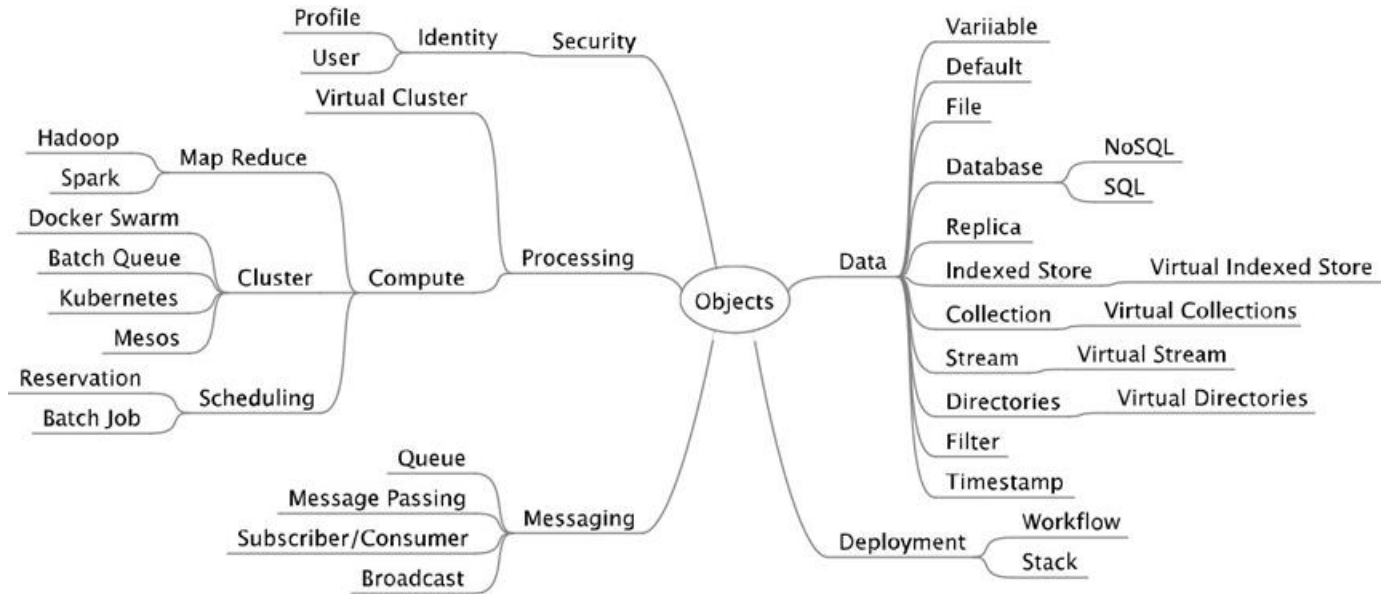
Profile
User
Identity
Security
Virtual Cluster
Hadoop
Spark
Map Reduce
Docker Swarm
Batch Queue
Kubernetes
Mesos
Cluster
Compute
Processing
Reservation
Batch Job
Scheduling
Queue
Message Passing
Subscriber/Consumer
Broadcast
Messaging
Objects
Data
Variiable
Default
File
Database
NoSQL
SQL
Replica
Indexed Store
Virtual Indexed Store
Collection
Virtual Collections
Stream
Virtual Stream
Directories
Virtual Directories
Filter
Timestamp
Deployment
Workflow
Stack